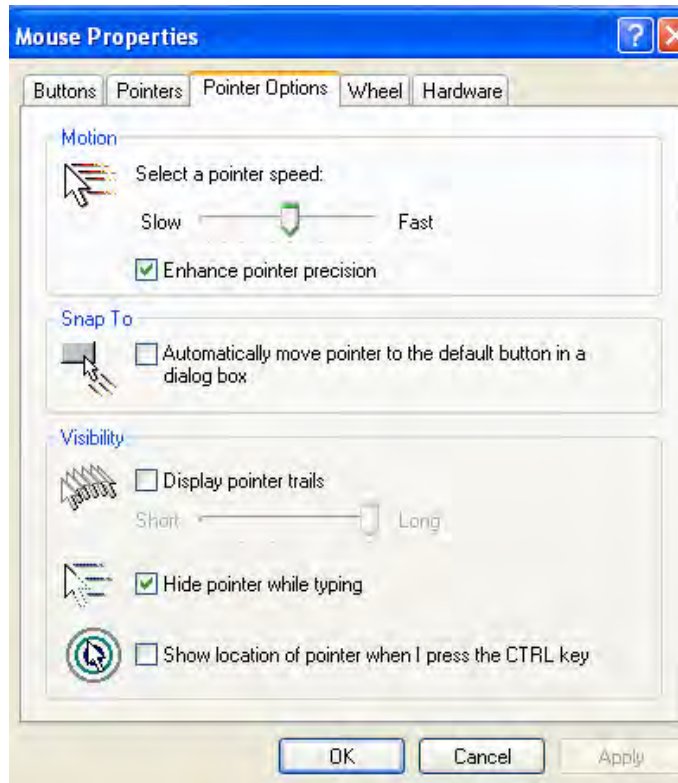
Mouse Properties

?

Buttons | Pointers | Pointer Options | Wheel | Hardware

Motion

Select a pointer speed:

Slow Fast

Enhance pointer precision

Snap To

Automatically move pointer to the default button in a dialog box

Visibility

Display pointer trails

Short Long

Hide pointer while typing

Show location of pointer when I press the CTRL key

OK Cancel Apply